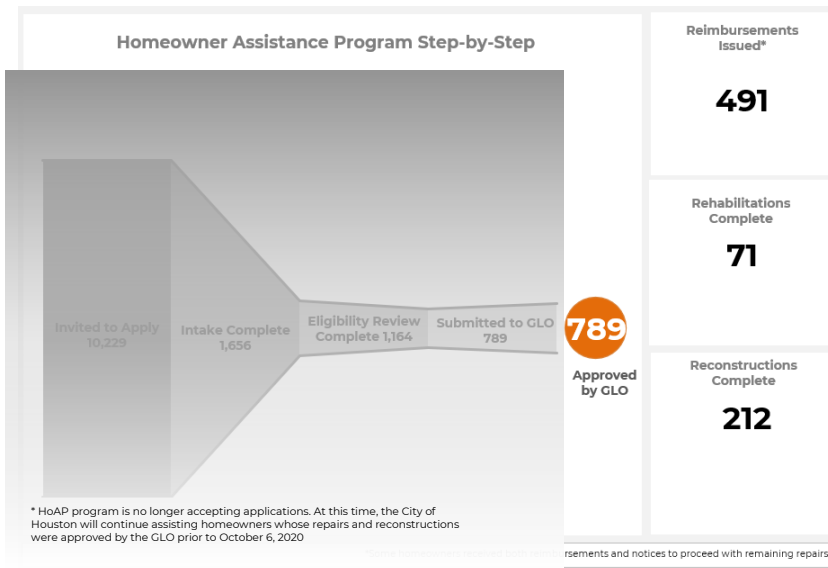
Homeowner Assistance Program Step-by-Step

Invited to Apply 10,229

Intake Complete 1,656

Eligibility Review Complete 1,164

Submitted to GLO 789

789

Approved by GLO

* HoAP program is no longer accepting applications. At this time, the City of Houston will continue assisting homeowners whose repairs and reconstructions were approved by the GLO prior to October 6, 2020

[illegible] reimbursements and notices to proceed with remaining repairs

Reimbursements Issued*

491

Rehabilitations Complete

71

Reconstructions Complete

212